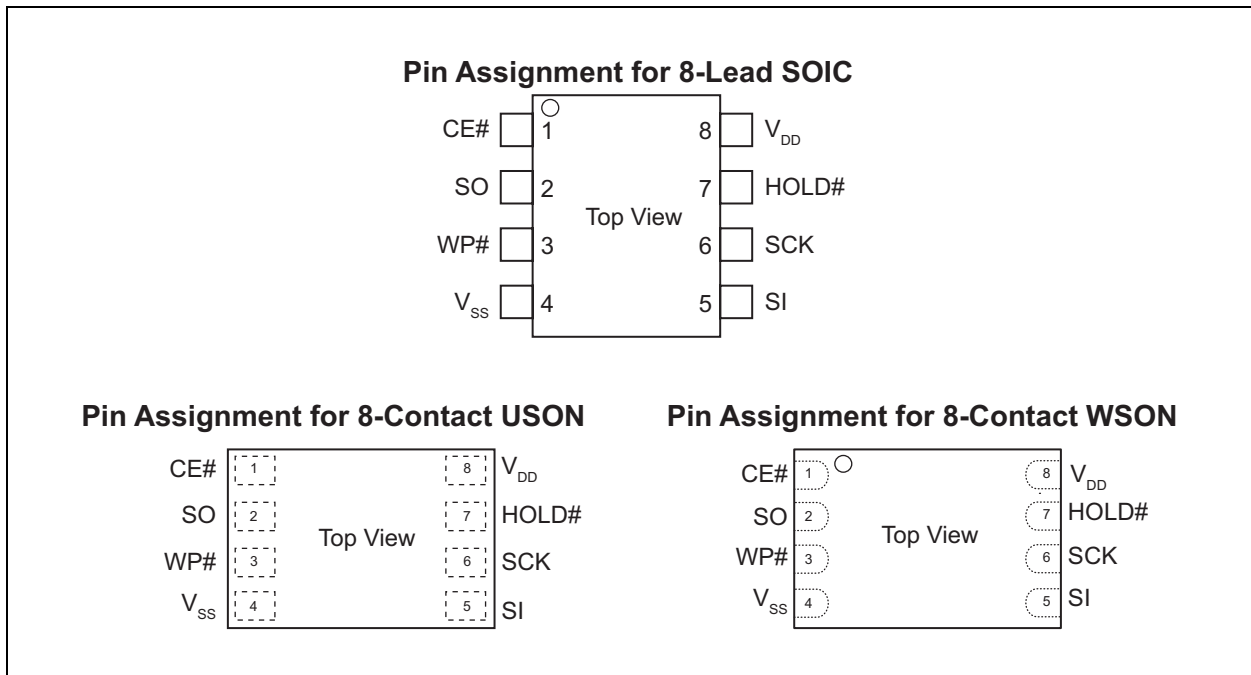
Pin Assignment for 8-Lead SOIC

CE# 1
SO 2
WP# 3
$V_{SS}$ 4

Top View

8 $V_{DD}$
7 HOLD#
6 SCK
5 SI

Pin Assignment for 8-Contact USON

CE# 1
SO 2
WP# 3
$V_{SS}$ 4

Top View

8 $V_{DD}$
7 HOLD#
6 SCK
5 SI

Pin Assignment for 8-Contact WSON

CE# 1
SO 2
WP# 3
$V_{SS}$ 4

Top View

8 $V_{DD}$
7 HOLD#
6 SCK
5 SI